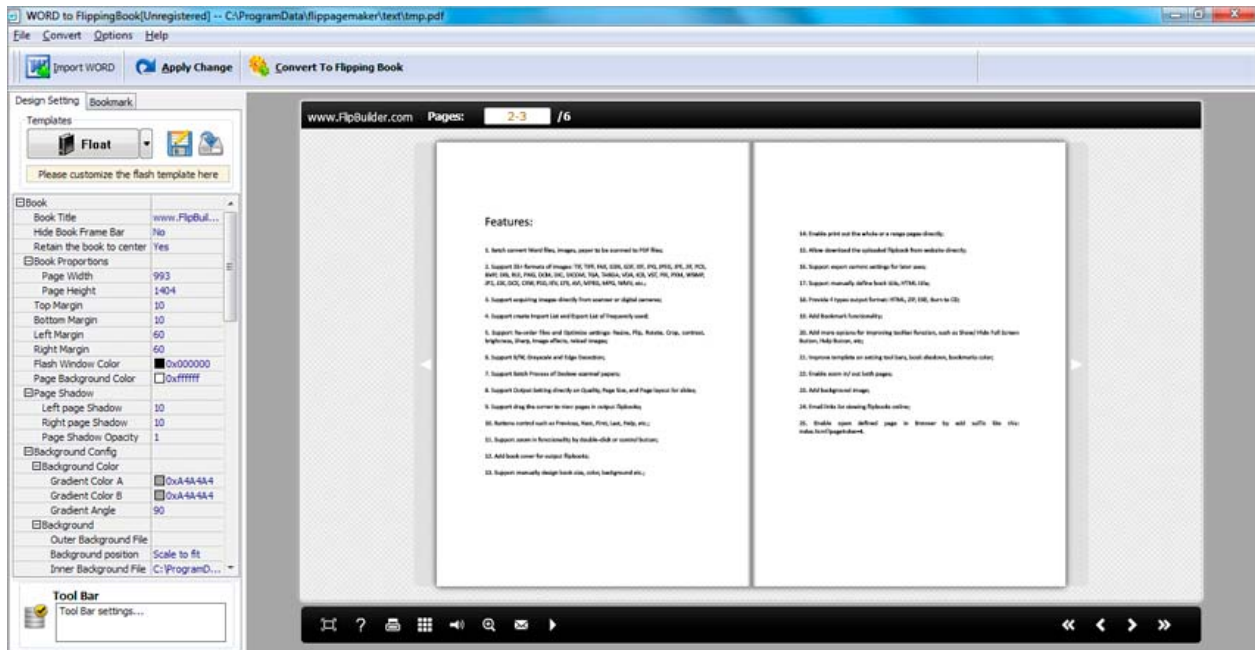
WORD to FlippingBook[Unregistered] -- C:\ProgramData\flippagemaker\text\tmp.pdf

File Convert Options Help

Import WORD Apply Change Convert To Flipping Book

Design Setting Bookmark

Templates

Float

Please customize the flash template here

| | |
|---|---|
| ⊟Book | |
| Book Title | www.FlipBuil... |
| Hide Book Frame Bar | No |
| Retain the book to center | Yes |
| ⊟Book Proportions | |
| Page Width | 993 |
| Page Height | 1404 |
| Top Margin | 10 |
| Bottom Margin | 10 |
| Left Margin | 60 |
| Right Margin | 60 |
| Flash Window Color | 0x000000 |
| Page Background Color | 0xffffff |
| ⊟Page Shadow | |
| Left page Shadow | 10 |
| Right page Shadow | 10 |
| Page Shadow Opacity | 1 |
| ⊟Background Config | |
| ⊟Background Color | |
| Gradient Color A | 0xA4A4A4 |
| Gradient Color B | 0xA4A4A4 |
| Gradient Angle | 90 |
| ⊟Background | |
| Outer Background File | |
| Background position | Scale to fit |
| Inner Background File | C:\ProgramD... |

Tool Bar

Tool Bar settings...

www.FlipBuilder.com Pages: 2-3 /6

Features:

1. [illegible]

2. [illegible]

3. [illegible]

4. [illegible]

5. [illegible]

6. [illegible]

7. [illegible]

8. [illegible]

9. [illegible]

10. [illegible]

11. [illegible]

12. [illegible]

13. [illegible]

14. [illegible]

15. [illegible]

16. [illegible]

17. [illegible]

18. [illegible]

19. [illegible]

20. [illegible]

21. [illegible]

22. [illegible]

23. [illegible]

24. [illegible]

25. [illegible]